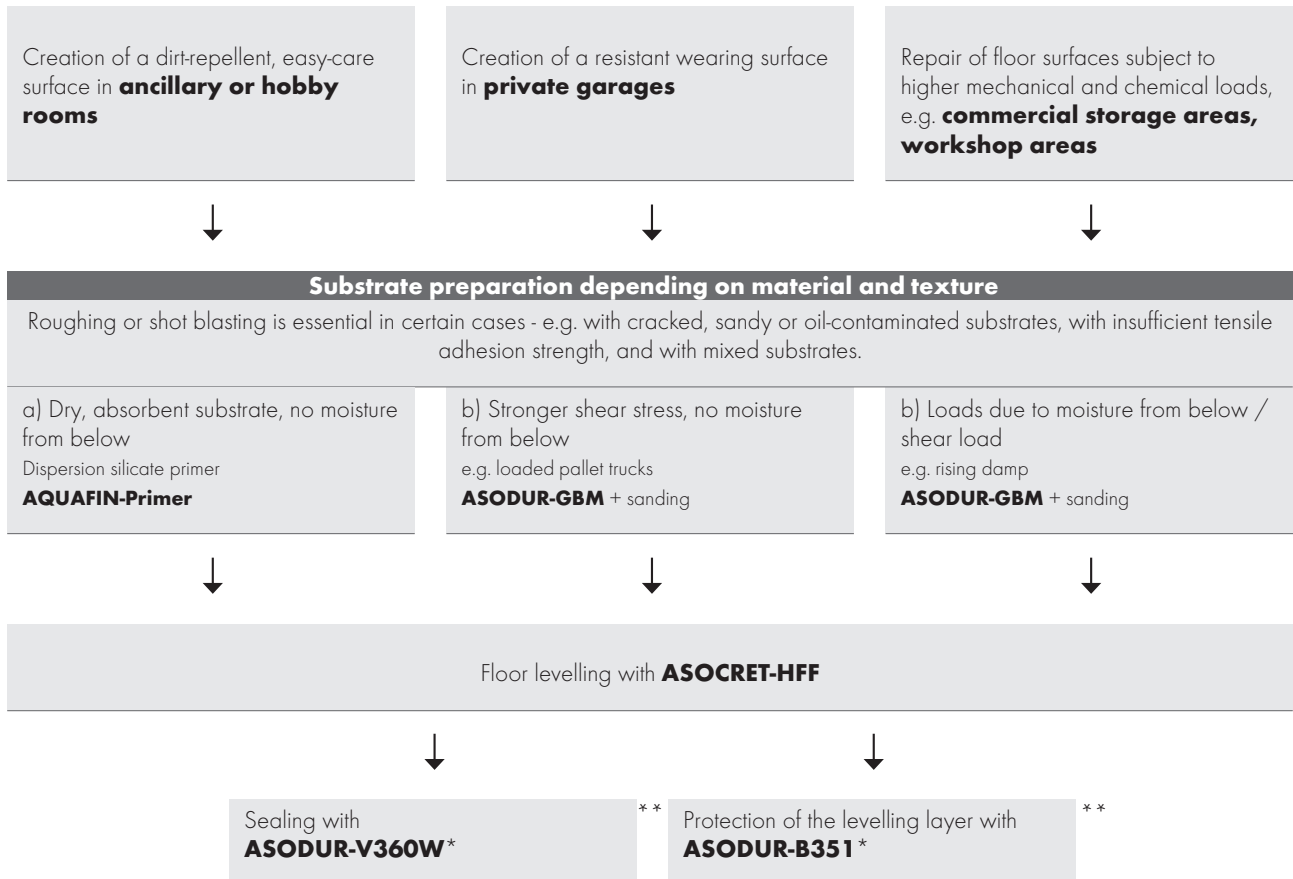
Creation of a dirt-repellent, easy-care surface in **ancillary or hobby rooms**

Creation of a resistant wearing surface in **private garages**

Repair of floor surfaces subject to higher mechanical and chemical loads, e.g. **commercial storage areas, workshop areas**

**Substrate preparation depending on material and texture**

Roughing or shot blasting is essential in certain cases - e.g. with cracked, sandy or oil-contaminated substrates, with insufficient tensile adhesion strength, and with mixed substrates.

a) Dry, absorbent substrate, no moisture from below
Dispersion silicate primer
**AQUAFIN-Primer**

b) Stronger shear stress, no moisture from below
e.g. loaded pallet trucks
**ASODUR-GBM** + sanding

b) Loads due to moisture from below / shear load
e.g. rising damp
**ASODUR-GBM** + sanding

Floor levelling with **ASOCRET-HFF**

Sealing with **ASODUR-V360W***

**

Protection of the levelling layer with **ASODUR-B351***

**